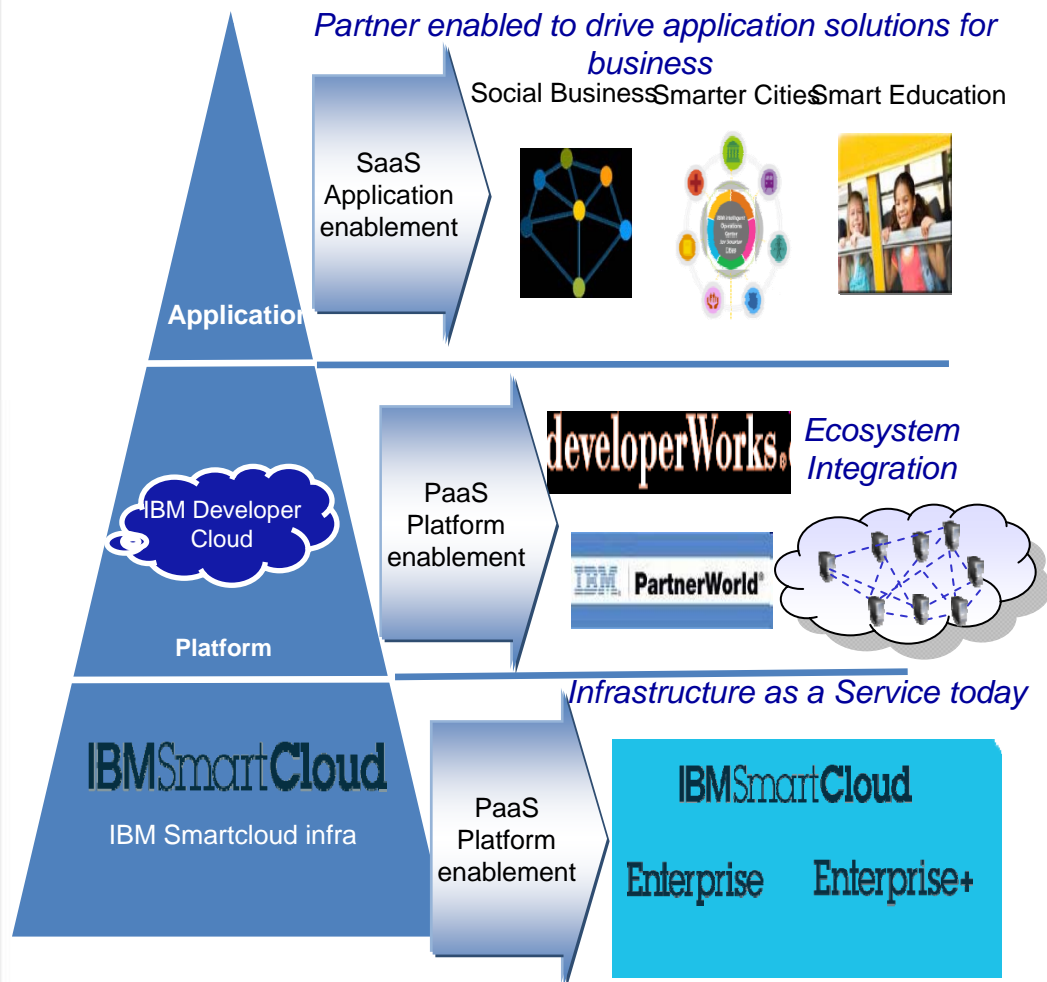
Partner enabled to drive application solutions for business

Social Business Smarter Cities Smart Education

SaaS Application enablement

Application

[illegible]

IBM Developer Cloud

Platform

PaaS Platform enablement

developerWorks.

Ecosystem Integration

IBM PartnerWorld

Infrastructure as a Service today

IBMSmartCloud

IBM Smartcloud infra

PaaS Platform enablement

IBMSmartCloud

Enterprise Enterprise+